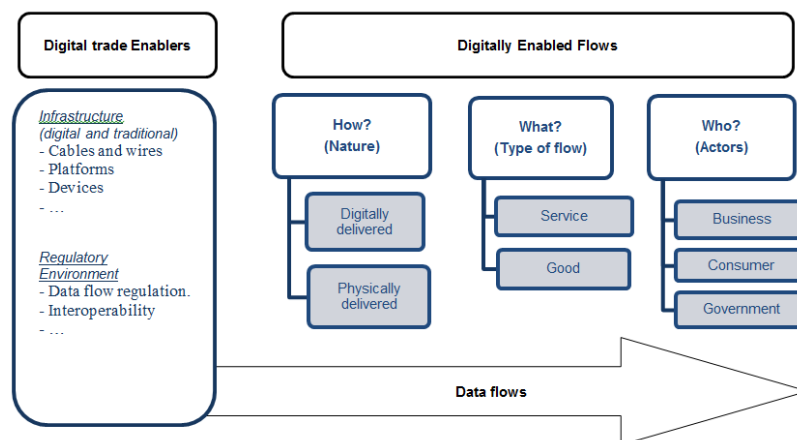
Digital trade Enablers

Digitally Enabled Flows

Infrastructure
(digital and traditional)
- Cables and wires
- Platforms
- Devices
- ...

Regulatory Environment
- Data flow regulation.
- Interoperability
- ...

How?
(Nature)

Digitally delivered

Physically delivered

What?
(Type of flow)

Service

Good

Who?
(Actors)

Business

Consumer

Government

Data flows